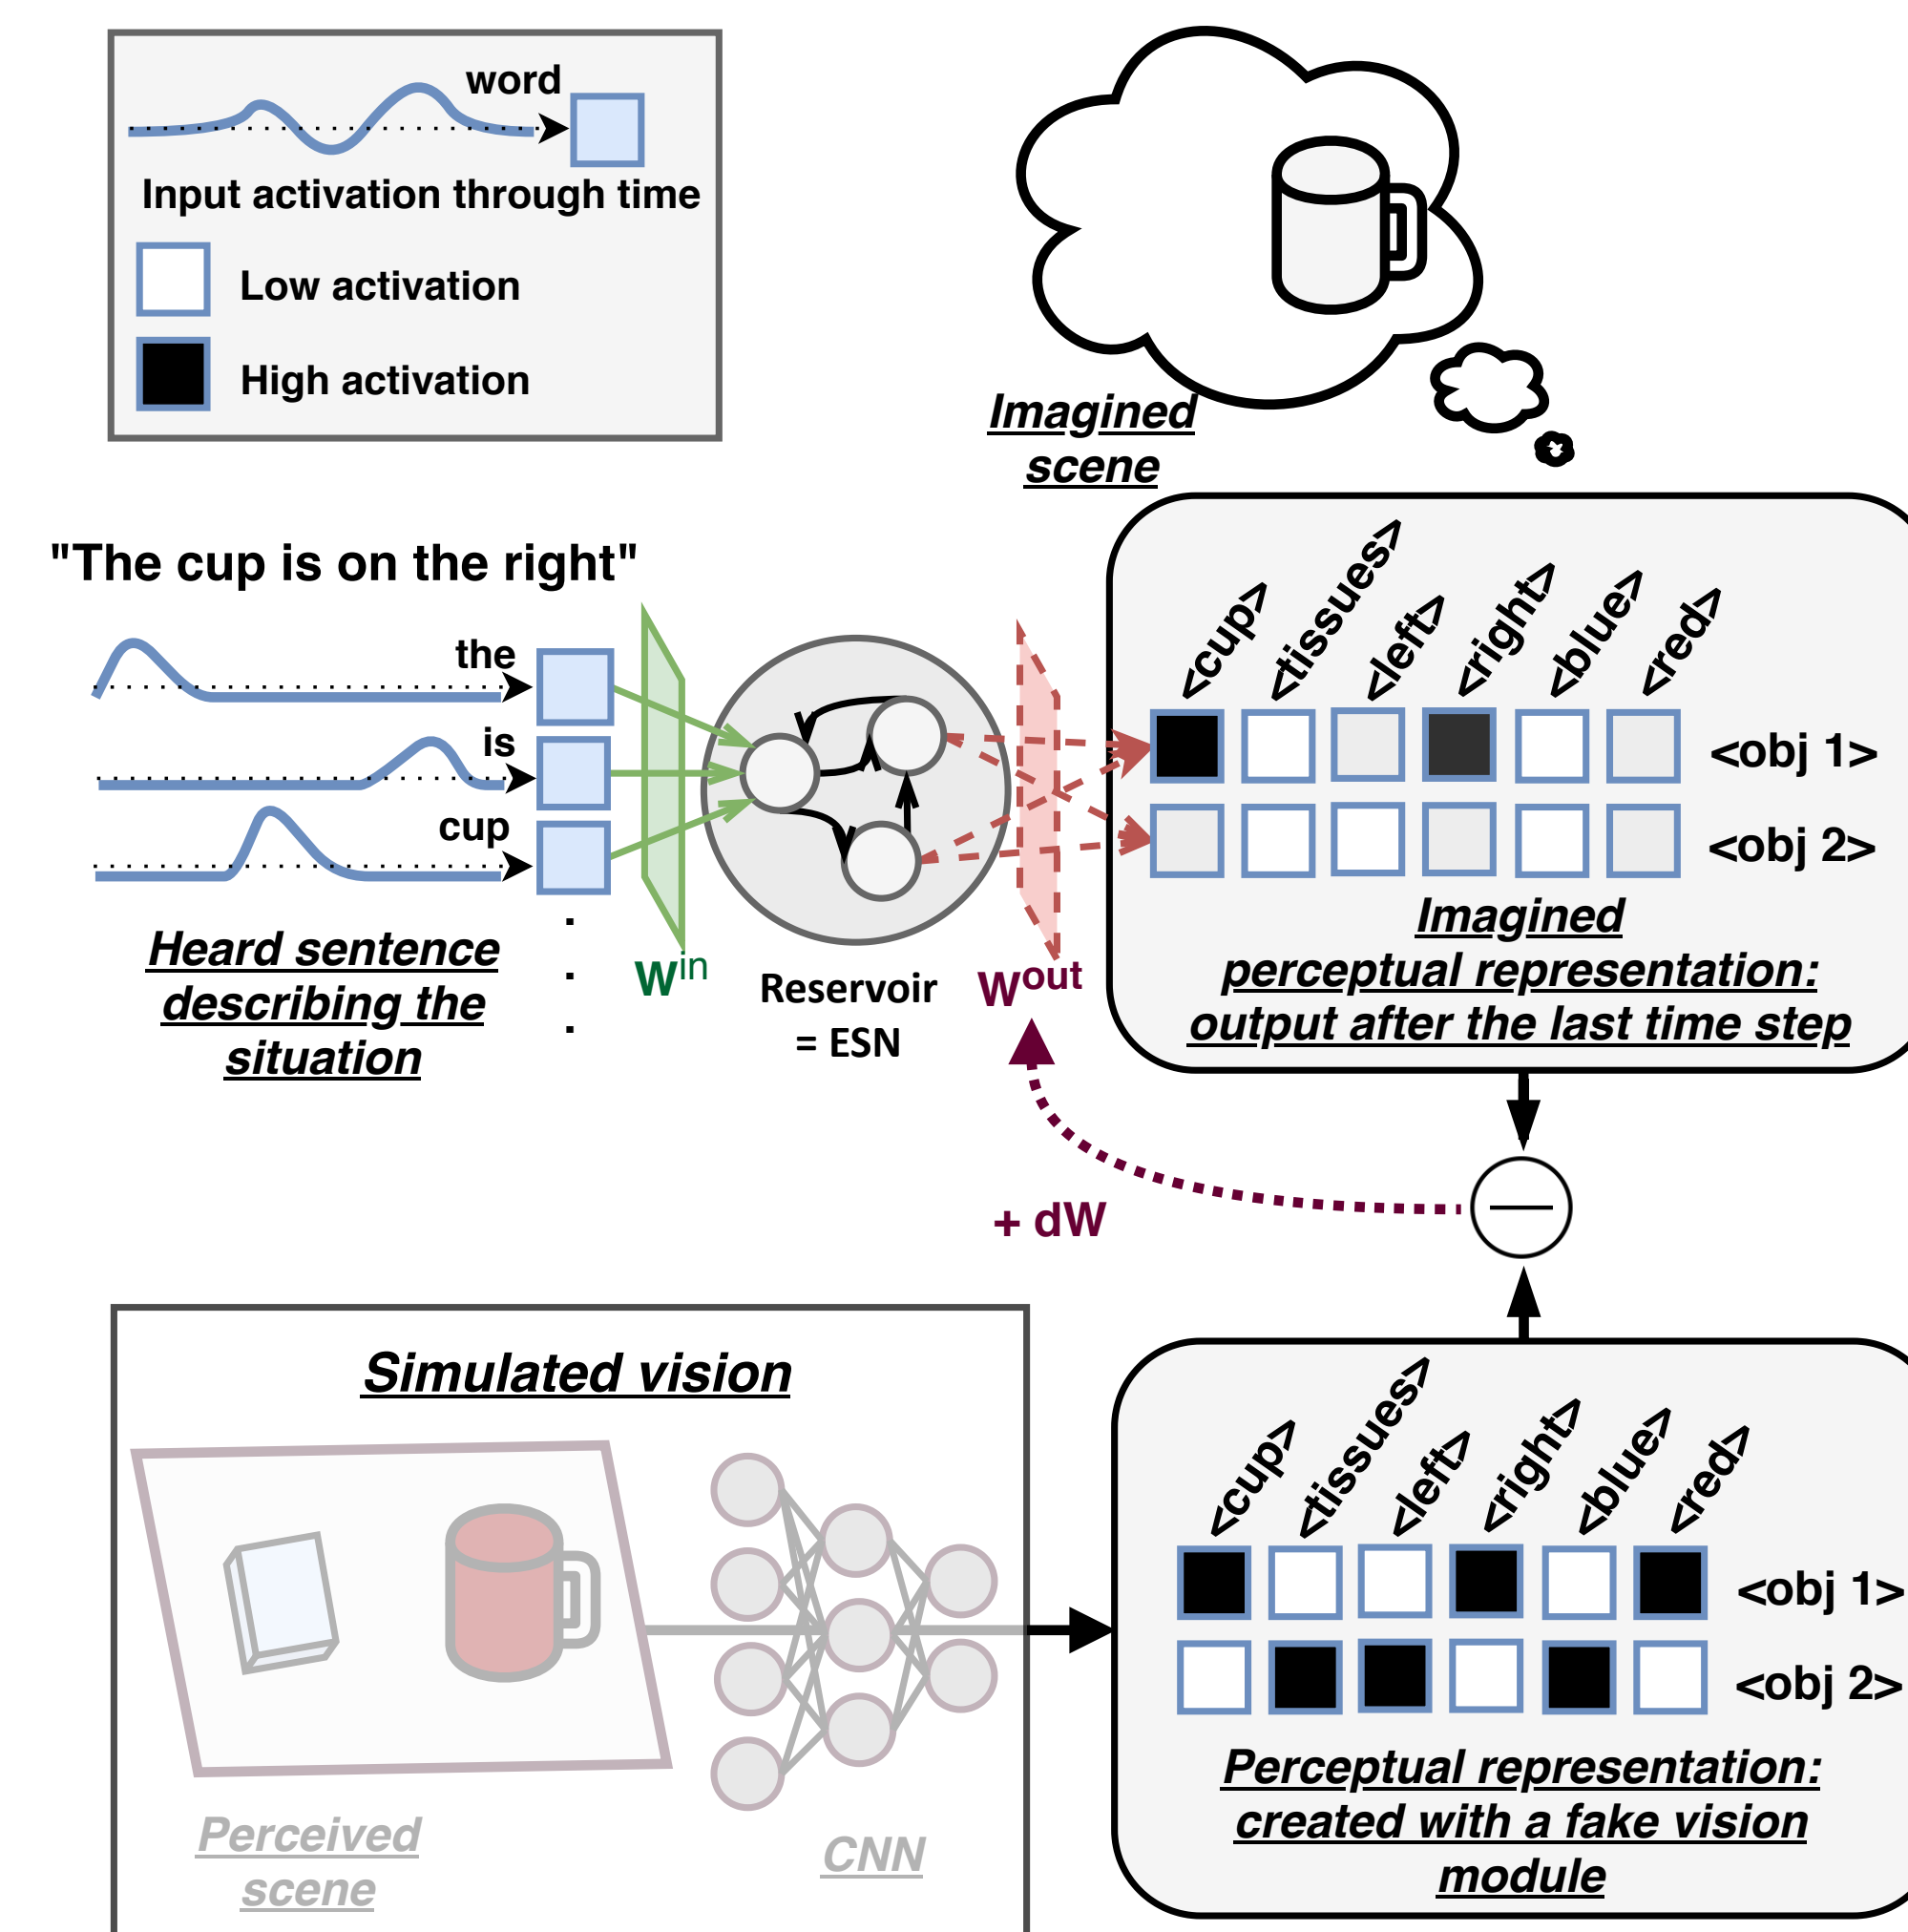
word

Input activation through time

Low activation

High activation

Imagined scene

"The cup is on the right"

the

is

cup

Heard sentence describing the situation

$W^{in}$

Reservoir = ESN

$W^{out}$

<cup> <tissues> <left> <right> <blue> <red>

<obj 1>

<obj 2>

Imagined perceptual representation: output after the last time step

+ dW

Simulated vision

Perceived scene

CNN

<cup> <tissues> <left> <right> <blue> <red>

<obj 1>

<obj 2>

Perceptual representation: created with a fake vision module